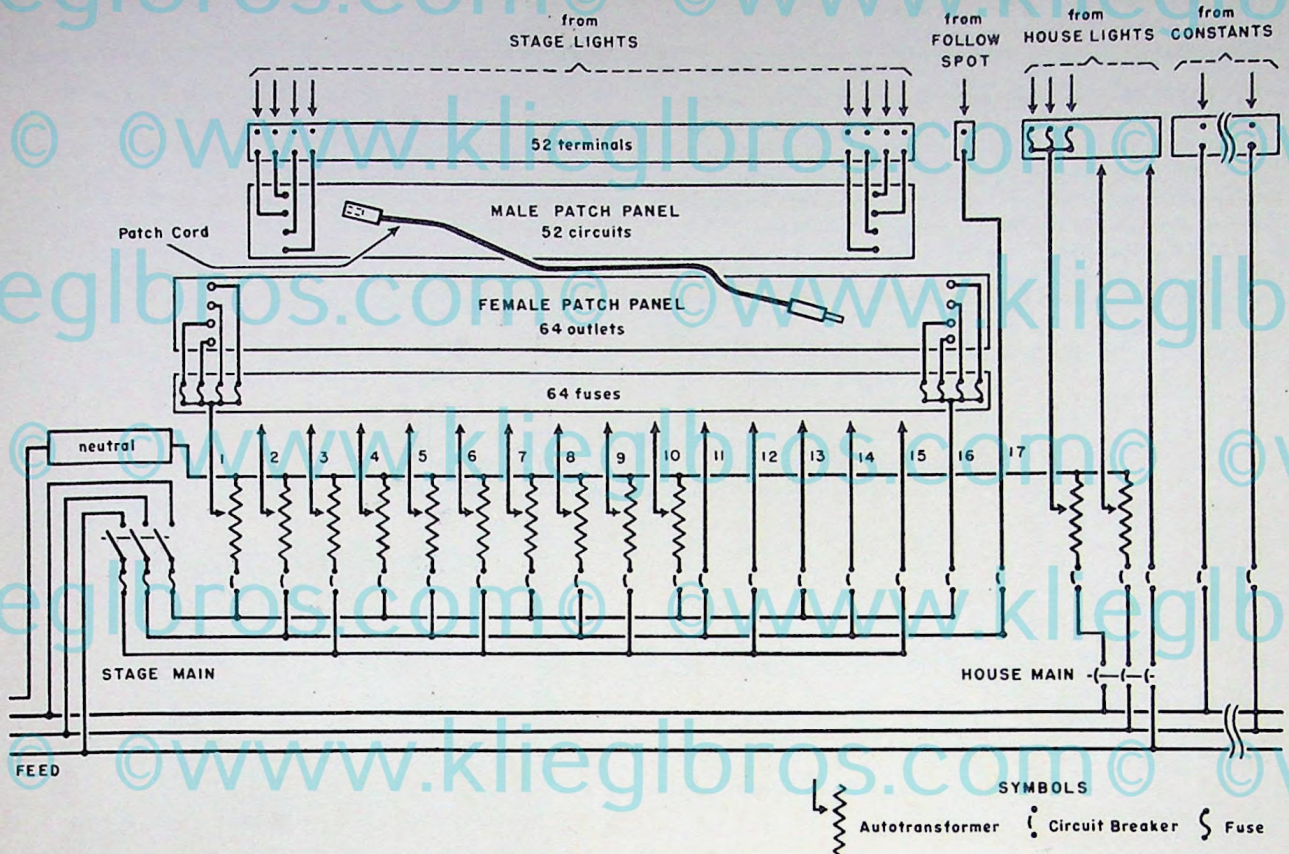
from
STAGE LIGHTS

from
FOLLOW
SPOT

from
HOUSE LIGHTS

from
CONSTANTS

52 terminals

MALE PATCH PANEL
52 circuits

Patch Cord

FEMALE PATCH PANEL
64 outlets

64 fuses

neutral

1 2 3 4 5 6 7 8 9 10 11 12 13 14 15 16 17

STAGE MAIN

HOUSE MAIN

FEED

SYMBOLS

Autotransformer Circuit Breaker Fuse

© ©www.klieglbros.com© ©www.klieglbros.com©